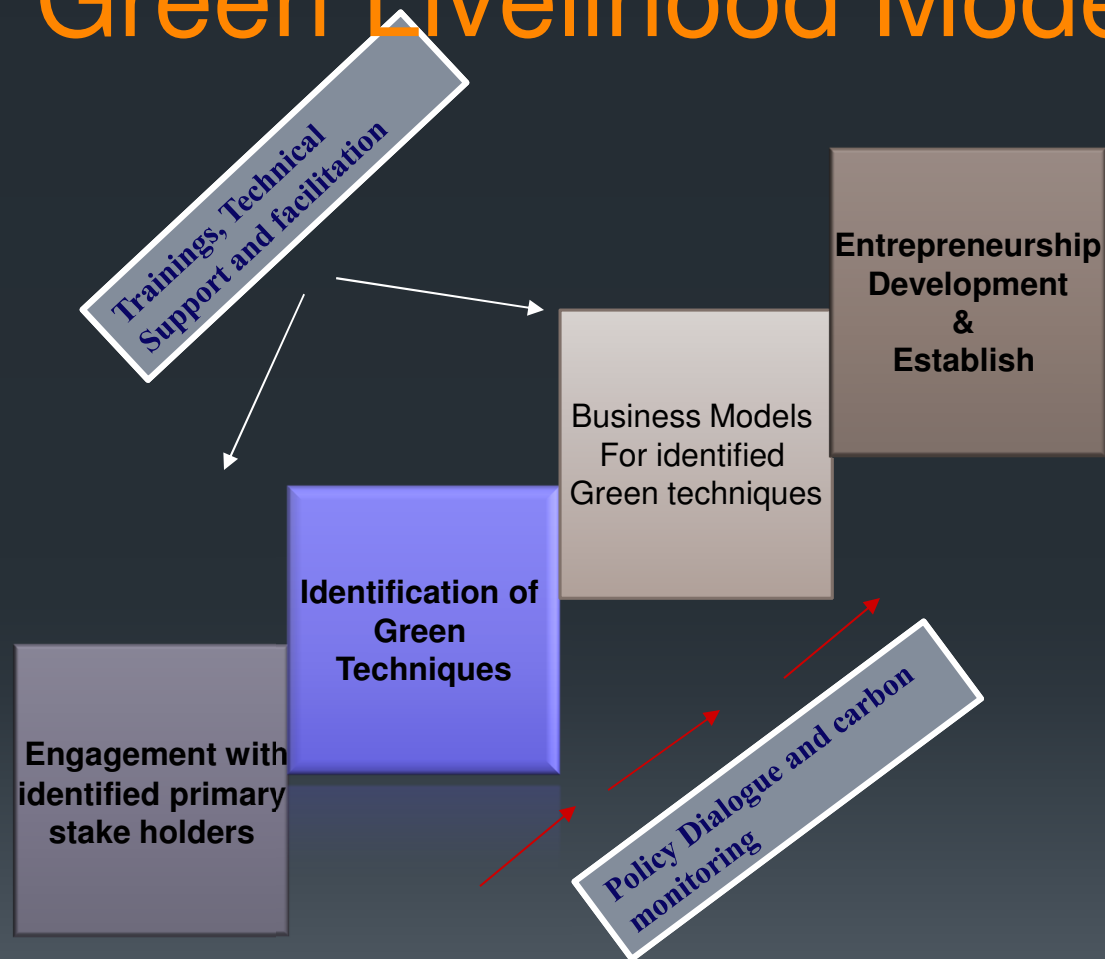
Green Livelihood Mode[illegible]

Trainings, Technical Support and facilitation

Entrepreneurship Development & Establish

Business Models For identified Green techniques

Identification of Green Techniques

Engagement with identified primary stake holders

Policy Dialogue and carbon monitoring